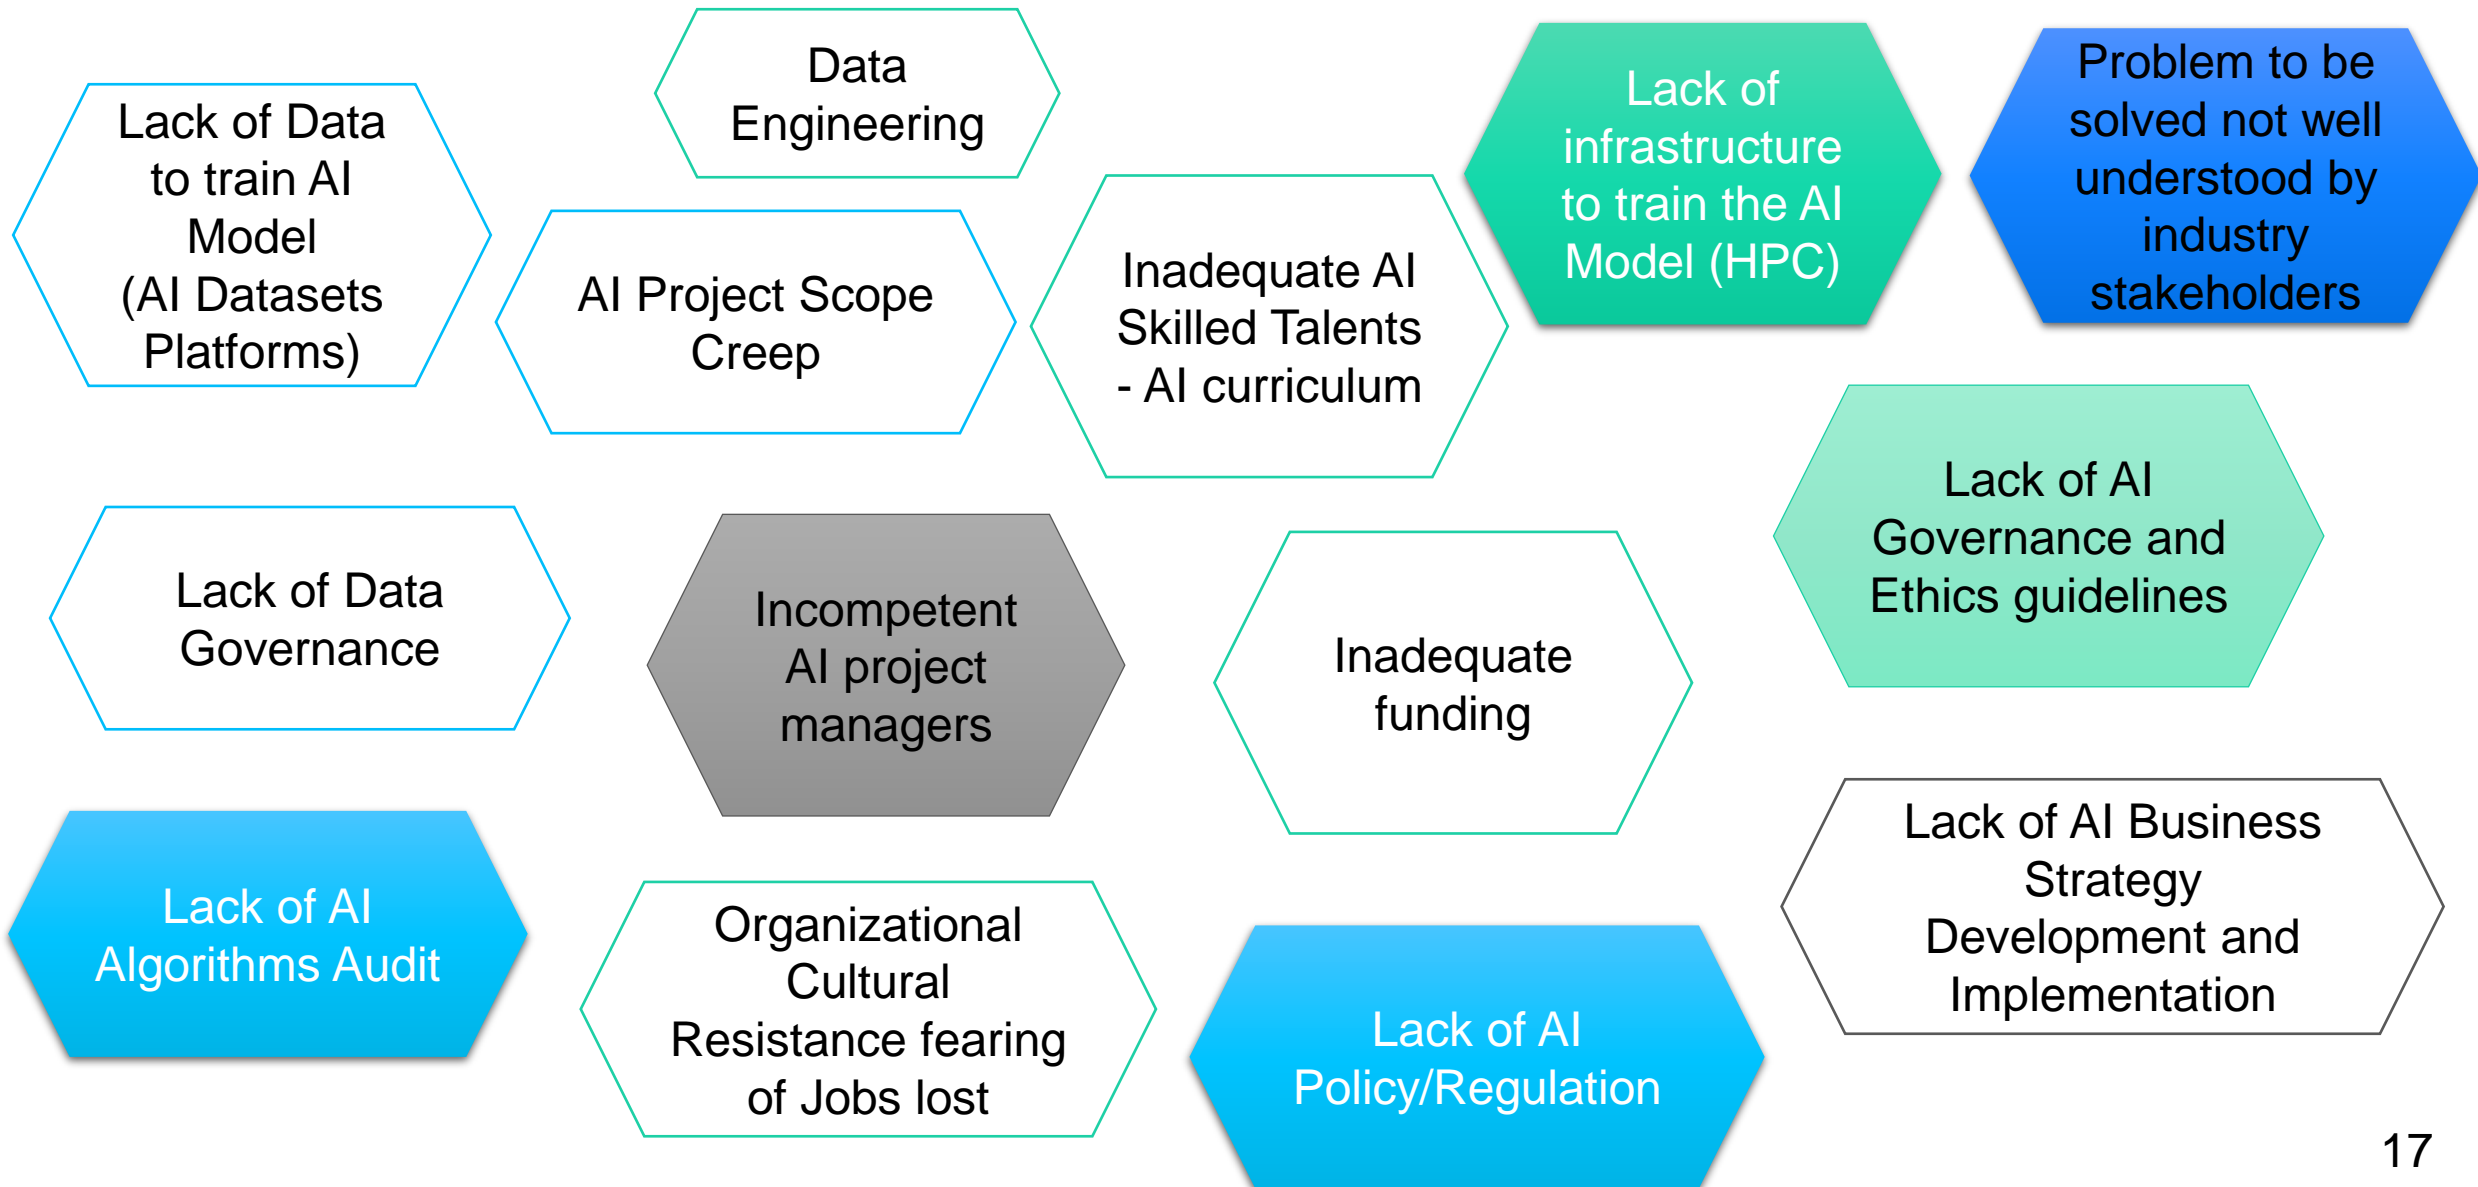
Lack of Data to train AI Model (AI Datasets Platforms)

Data Engineering

AI Project Scope Creep

Inadequate AI Skilled Talents - AI curriculum

Lack of infrastructure to train the AI Model (HPC)

Problem to be solved not well understood by industry stakeholders

Lack of AI Governance and Ethics guidelines

Lack of Data Governance

Incompetent AI project managers

Inadequate funding

Lack of AI Business Strategy Development and Implementation

Lack of AI Algorithms Audit

Organizational Cultural Resistance fearing of Jobs lost

Lack of AI Policy/Regulation

17